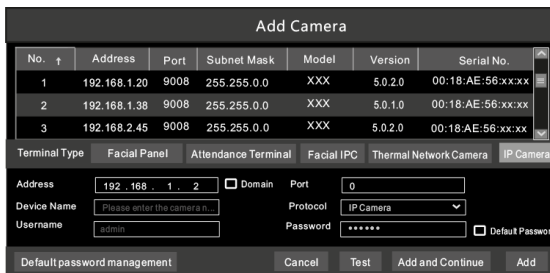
Add Camera

| No. ↑ | Address | Port | Subnet Mask | Model | Version | Serial No. |
|---|---|---|---|---|---|---|
| 1 | 192.168.1.20 | 9008 | 255.255.0.0 | XXX | 5.0.2.0 | 00:18:AE:56:xx:xx |
| 2 | 192.168.1.38 | 9008 | 255.255.0.0 | XXX | 5.0.1.0 | 00:18:AE:56:xx:xx |
| 3 | 192.168.2.45 | 9008 | 255.255.0.0 | XXX | 5.0.2.0 | 00:18:AE:56:xx:xx |

Terminal Type Facial Panel Attendance Terminal Facial IPC Thermal Network Camera IP Camera

Address 192 . 168 . 1 . 2 Domain Port 0
Device Name Please enter the camera n... Protocol IP Camera
Username admin Password •••••• Default Passwo

Default password management Cancel Test Add and Continue Add